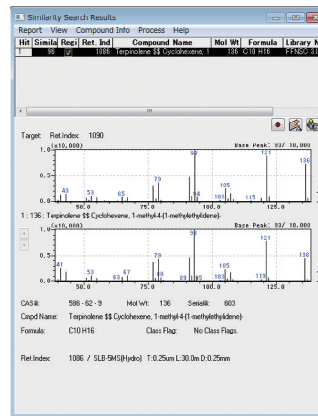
Similarity Search Results

Report View Compound Info Process Help

| Hit | Simila | Regi | Ret. Ind | Compound Name | Mol Wt | Formula | Library N |
|---|---|---|---|---|---|---|---|
| 1 | 96 | | 1086 | Terpinolene $$ Cyclohexene, 1 | 136 | C10 H16 | FFNSC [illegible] |

Target: Ret.Index: 1090

(x10,000) Base Peak: 93/ 10,000

1.0
0.5
0.0

43 53 65 79 93 94 105 108 113 121 136

1 : 136 : Terpinolene $$ Cyclohexene, 1-methyl-4-(1-methylethylidene)-

(x10,000) Base Peak: 93/ 10,000

1.0
0.5
0.0

41 53 67 77 79 89 91 93 105 119 121 136

50.0 75.0 100.0 125.0

CAS#: 586-62-9 Mol Wt: 136 Serial#: 603

Cmpd Name: Terpinolene $$ Cyclohexene, 1-methyl-4-(1-methylethylidene)-

Formula: C10H16 Class Flag: No Class Flags.

Ret.Index: 1086 / SLB-5MS(Hydro) T:0.25um L:30.0m D:0.25mm